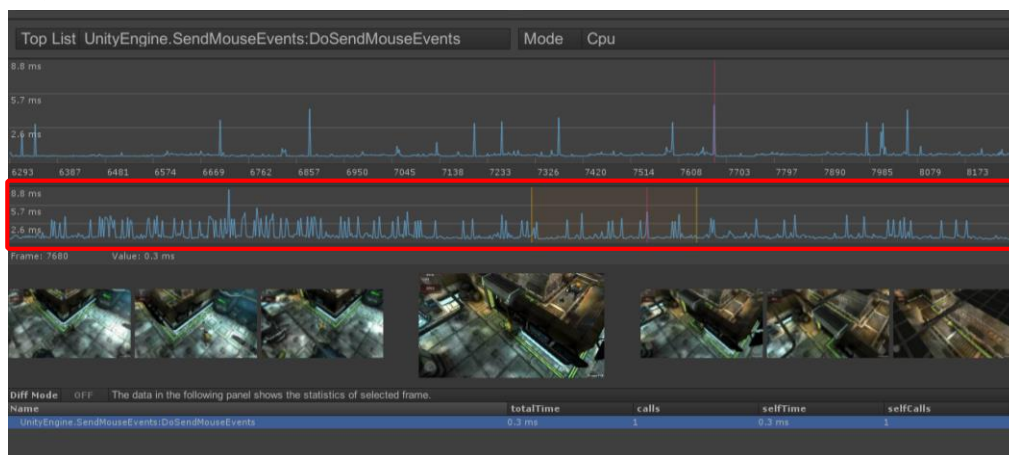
Top List UnityEngine.SendMouseEvents:DoSendMouseEvents Mode Cpu

8.8 ms
5.7 ms
2.6 ms

6293 6387 6481 6574 6669 6762 6857 6950 7045 7138 7233 7326 7420 7514 7608 7703 7797 7890 7985 8079 8173

8.8 ms
5.7 ms
2.6 ms

Frame: 7680 Value: 0.3 ms

Diff Mode OFF The data in the following panel shows the statistics of selected frame.

| Name | totalTime | calls | selfTime | selfCalls |
|---|---|---|---|---|
| UnityEngine.SendMouseEvents:DoSendMouseEvents | 0.3 ms | 1 | 0.3 ms | 1 |